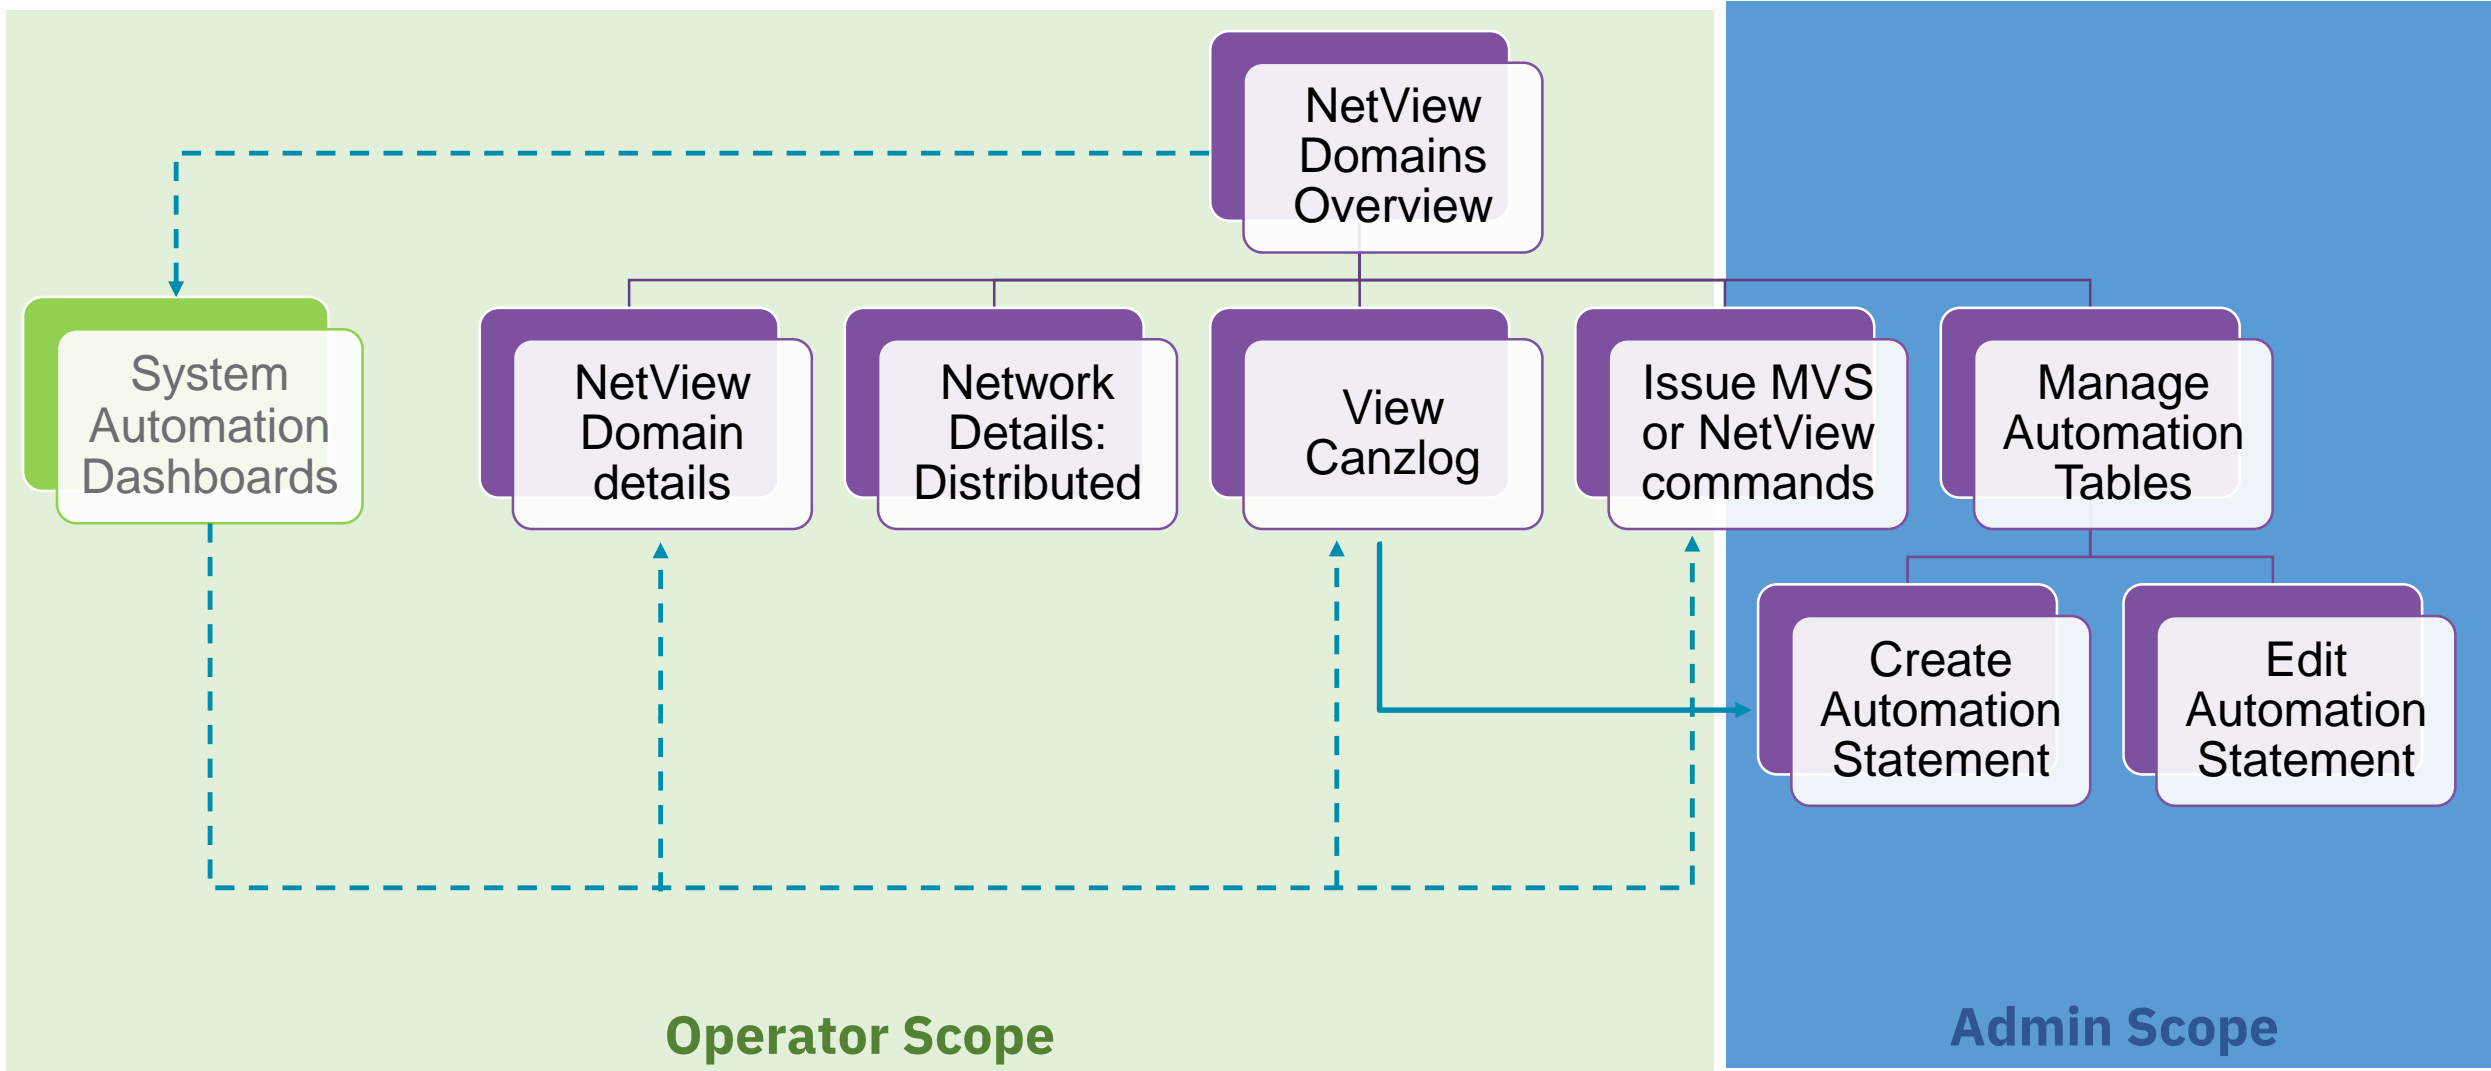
NetView Domains Overview

System Automation Dashboards

NetView Domain details

Network Details: Distributed

View Canzlog

Issue MVS or NetView commands

Manage Automation Tables

Create Automation Statement

Edit Automation Statement

Operator Scope

Admin Scope